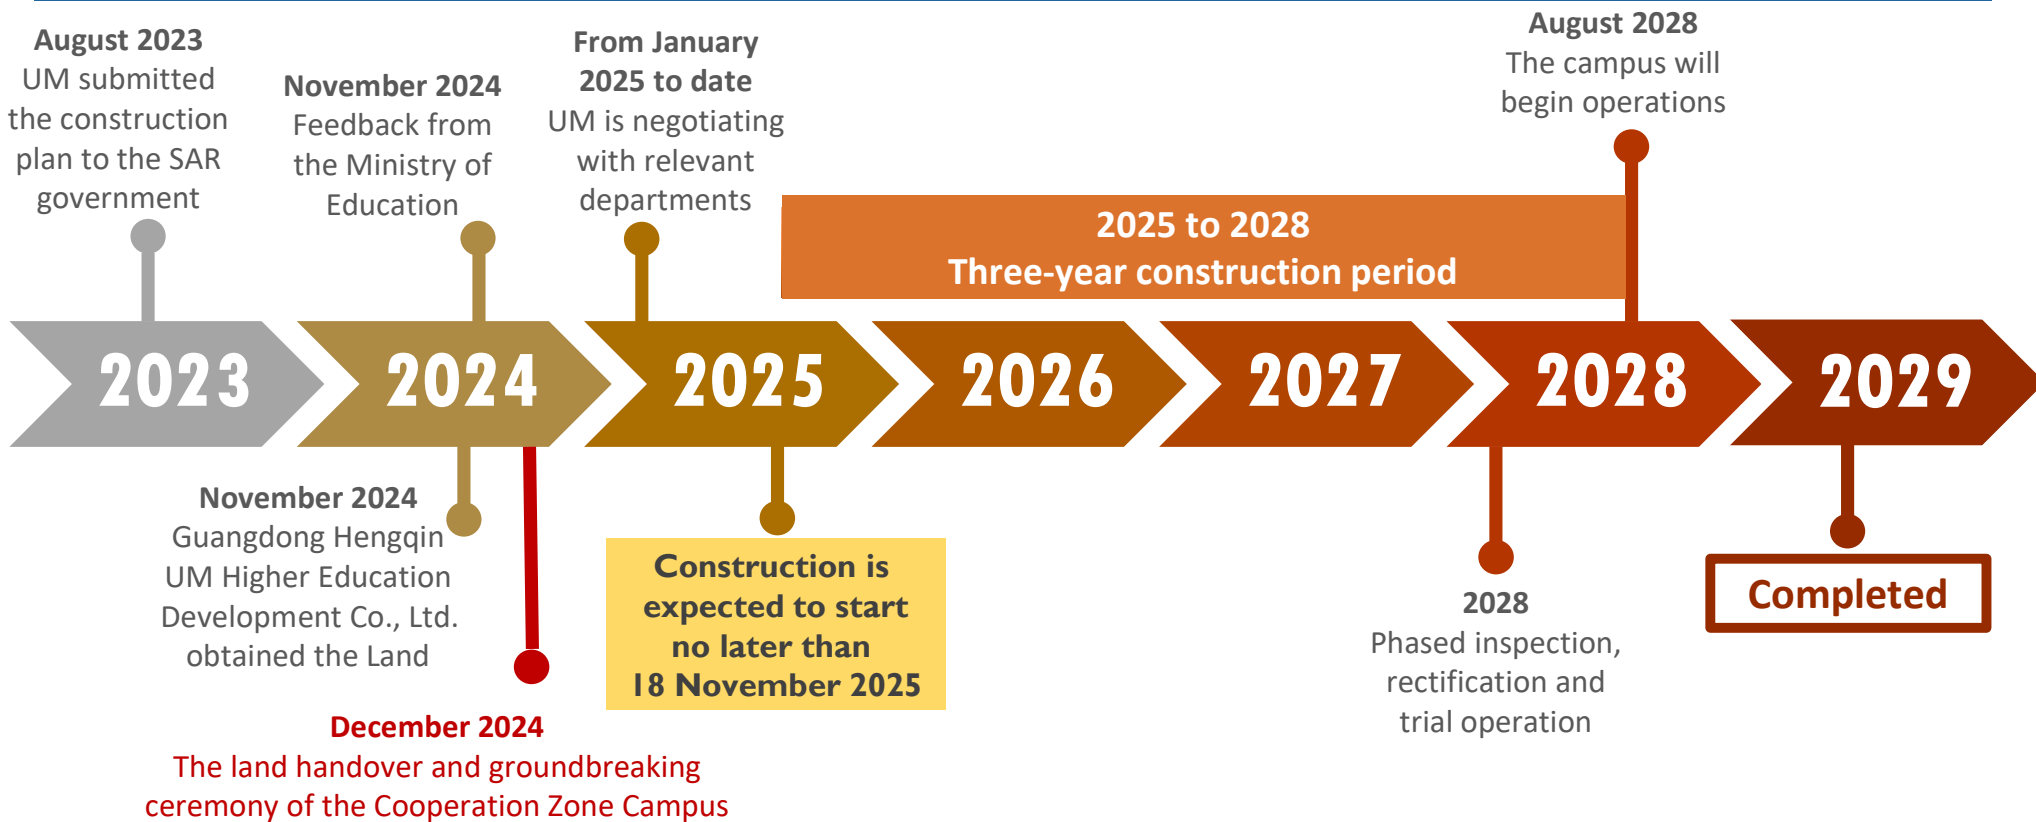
August 2023
UM submitted the construction plan to the SAR government

November 2024
Feedback from the Ministry of Education

From January 2025 to date
UM is negotiating with relevant departments

August 2028
The campus will begin operations

2025 to 2028
Three-year construction period

2023

2024

2025

2026

2027

2028

2029

November 2024
Guangdong Hengqin UM Higher Education Development Co., Ltd. obtained the Land

Construction is expected to start no later than 18 November 2025

2028
Phased inspection, rectification and trial operation

Completed

December 2024
The land handover and groundbreaking ceremony of the Cooperation Zone Campus